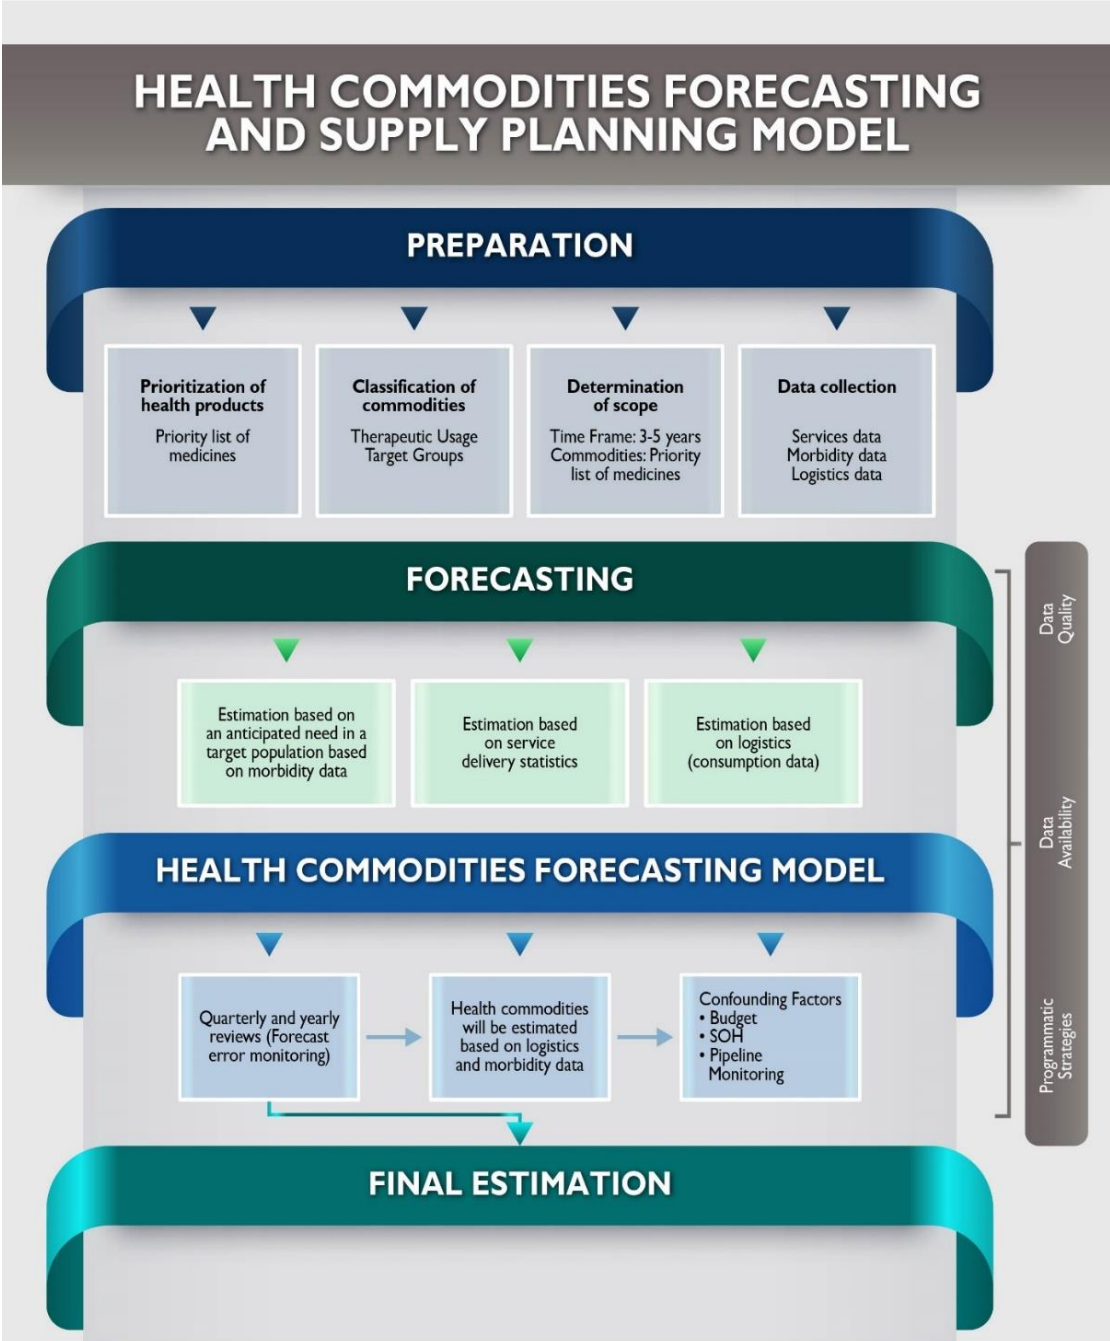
HEALTH COMMODITIES FORECASTING AND SUPPLY PLANNING MODEL

PREPARATION

Prioritization of health products
Priority list of medicines

Classification of commodities
Therapeutic Usage
Target Groups

Determination of scope
Time Frame: 3-5 years
Commodities: Priority list of medicines

Data collection
Services data
Morbidity data
Logistics data

FORECASTING

Estimation based on an anticipated need in a target population based on morbidity data

Estimation based on service delivery statistics

Estimation based on logistics (consumption data)

HEALTH COMMODITIES FORECASTING MODEL

Quarterly and yearly reviews (Forecast error monitoring)

Health commodities will be estimated based on logistics and morbidity data

Confounding Factors
• Budget
• SOH
• Pipeline Monitoring

FINAL ESTIMATION

Data Quality

Data Availability

Programmatic Strategies